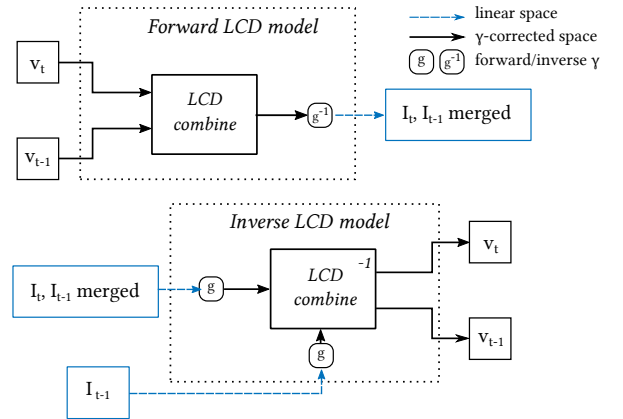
Forward LCD model

linear space
γ-corrected space
g $g^{-1}$ forward/inverse γ

$v_t$

$v_{t-1}$

LCD combine

$g^{-1}$

$I_t$, $I_{t-1}$ merged

Inverse LCD model

$I_t$, $I_{t-1}$ merged

g

LCD combine $^{-1}$

g

$v_t$

$v_{t-1}$

$I_{t-1}$